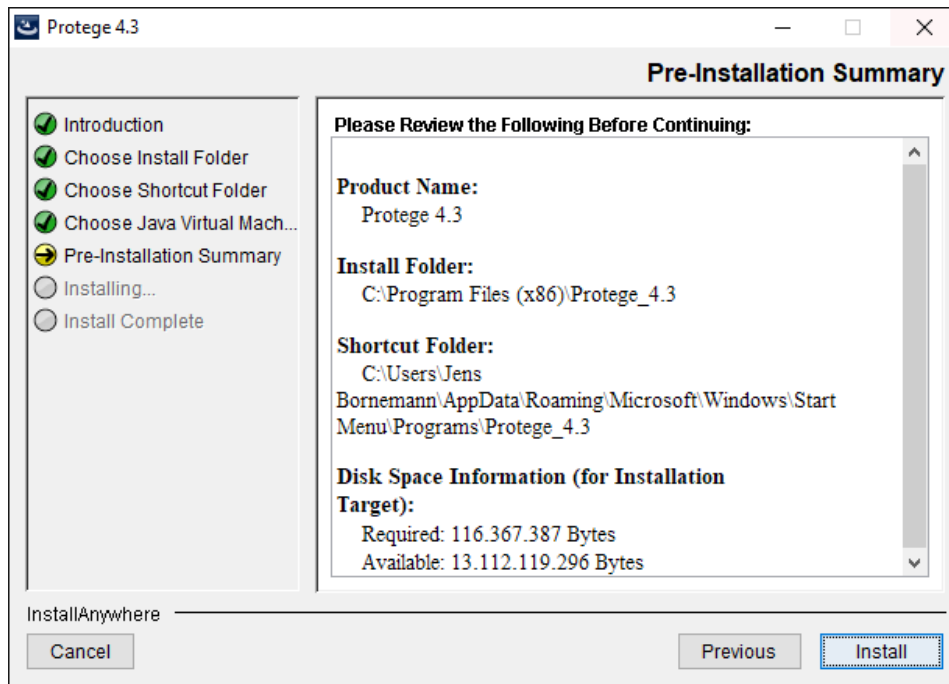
Protege 4.3

Pre-Installation Summary

Introduction
Choose Install Folder
Choose Shortcut Folder
Choose Java Virtual Mach...
Pre-Installation Summary
Installing...
Install Complete

Please Review the Following Before Continuing:

Product Name:
Protege 4.3

Install Folder:
C:\Program Files (x86)\Protege_4.3

Shortcut Folder:
C:\Users\Jens Bornemann\AppData\Roaming\Microsoft\Windows\Start Menu\Programs\Protege_4.3

Disk Space Information (for Installation Target):
Required: 116.367.387 Bytes
Available: 13.112.119.296 Bytes

InstallAnywhere

Cancel

Previous

Install